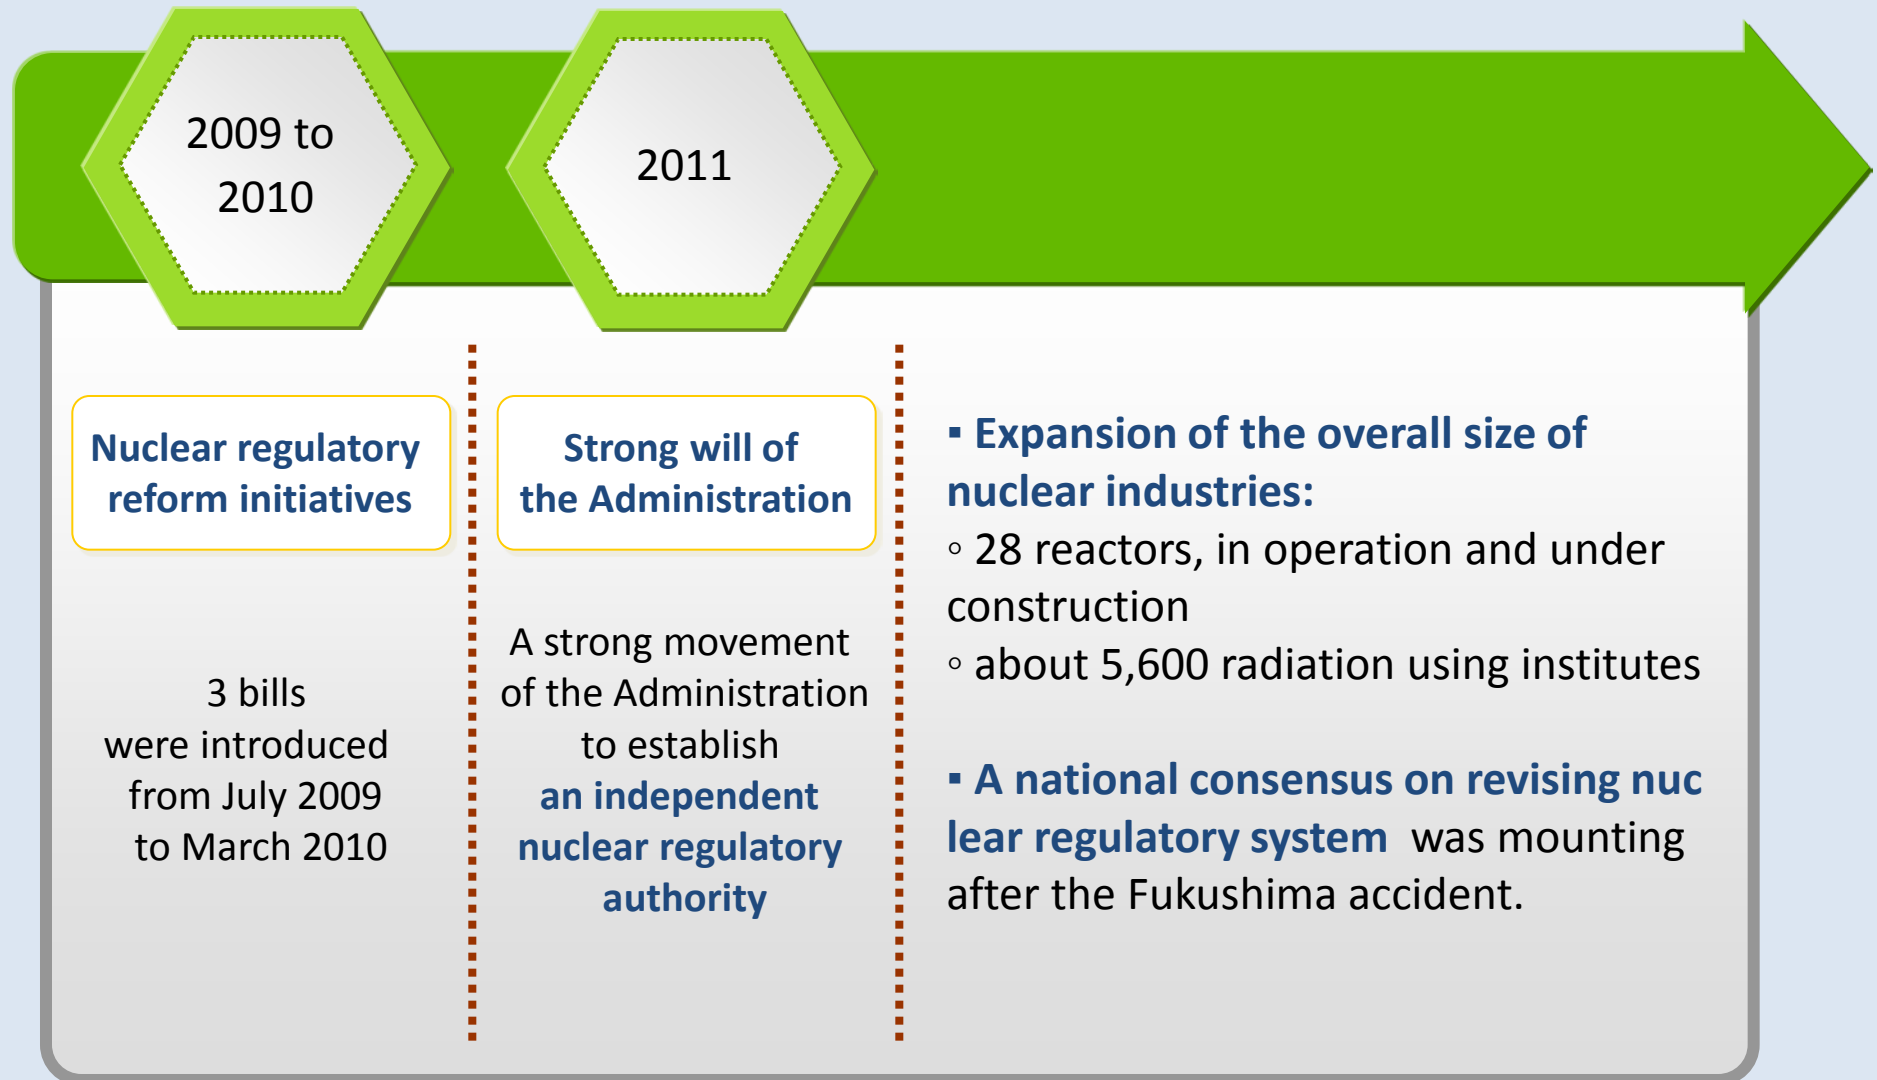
2009 to 2010

2011

Nuclear regulatory reform initiatives

3 bills were introduced from July 2009 to March 2010

Strong will of the Administration

A strong movement of the Administration to establish an independent nuclear regulatory authority

▪ Expansion of the overall size of nuclear industries:
◦ 28 reactors, in operation and under construction
◦ about 5,600 radiation using institutes

▪ A national consensus on revising nuclear regulatory system was mounting after the Fukushima accident.